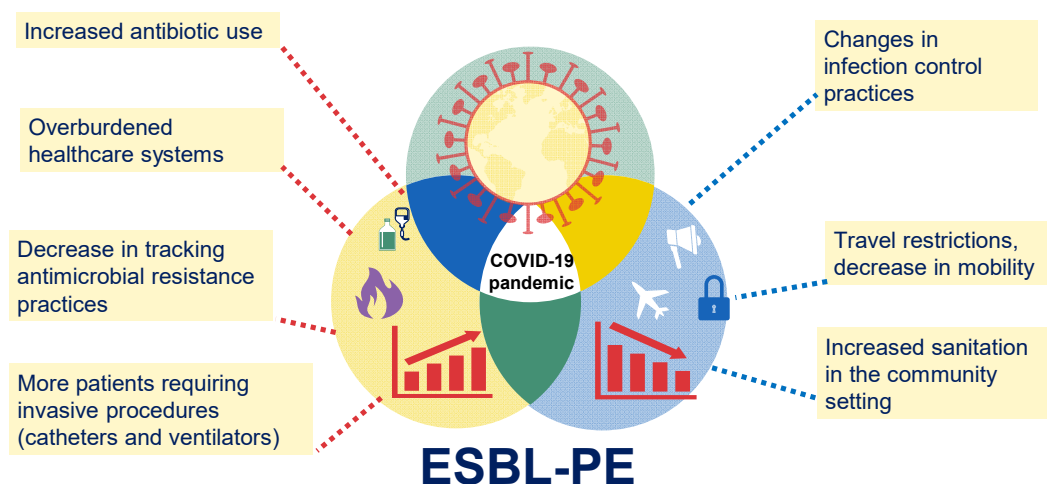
Increased antibiotic use

Overburdened healthcare systems

Decrease in tracking antimicrobial resistance practices

More patients requiring invasive procedures (catheters and ventilators)

Changes in infection control practices

Travel restrictions, decrease in mobility

Increased sanitation in the community setting

COVID-19 pandemic

ESBL-PE